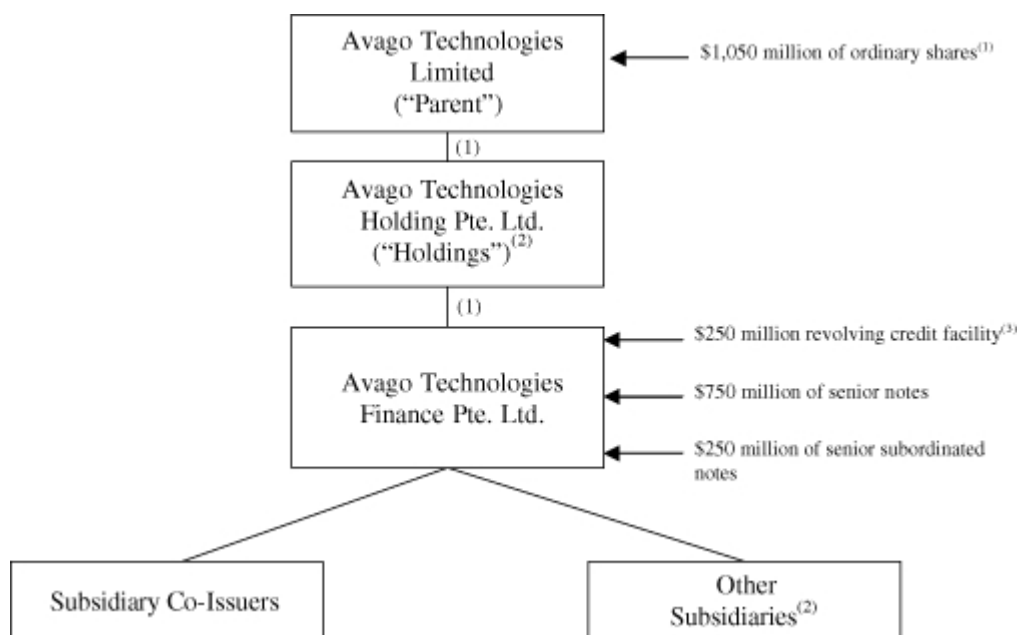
Avago Technologies Limited ("Parent")

$1,050 million of ordinary shares$^{(1)}$

(1)

Avago Technologies Holding Pte. Ltd. ("Holdings")$^{(2)}$

(1)

Avago Technologies Finance Pte. Ltd.

$250 million revolving credit facility$^{(3)}$

$750 million of senior notes

$250 million of senior subordinated notes

Subsidiary Co-Issuers

Other Subsidiaries$^{(2)}$